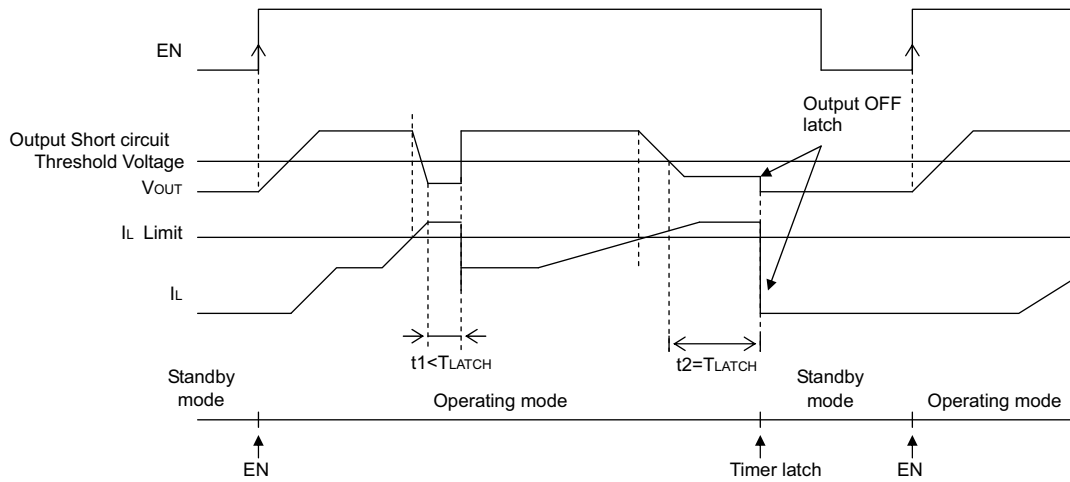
EN

Output OFF latch

Output Short circuit Threshold Voltage

$V_{OUT}$

$I_L$ Limit

$I_L$

t1<$T_{LATCH}$

t2=$T_{LATCH}$

Standby mode

Operating mode

Standby mode

Operating mode

EN

Timer latch

EN